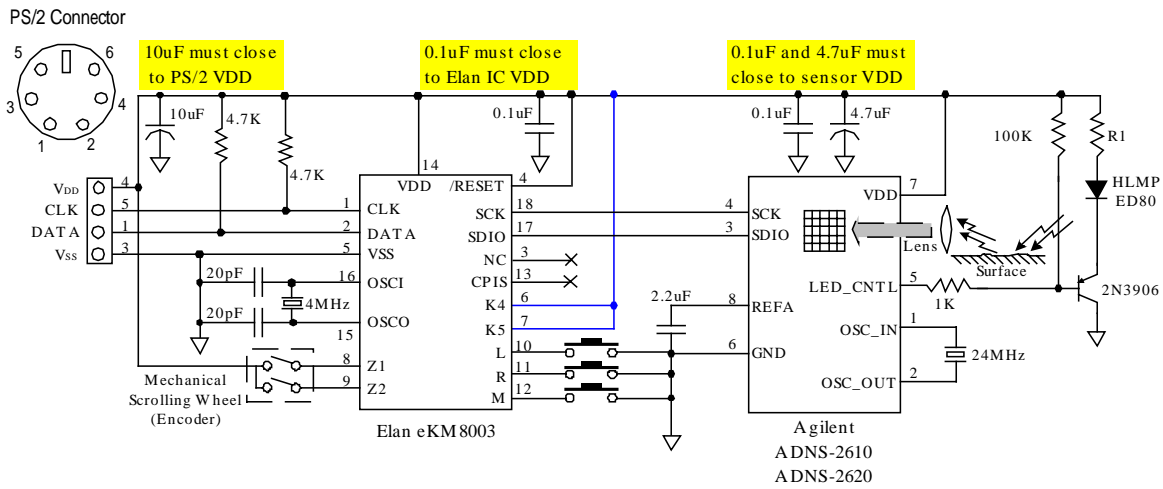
PS/2 Connector

5 6 3 4 1 2

10uF must close to PS/2 VDD

0.1uF must close to Elan IC VDD

0.1uF and 4.7uF must close to sensor VDD

10uF

4.7K

4.7K

0.1uF

0.1uF

4.7uF

100K

R1

HLMP ED80

$V_{DD}$ 4
CLK 5
DATA 1
$V_{SS}$ 3

14 VDD
/RESET 4
1 CLK
2 DATA
5 VSS
16 OSCI
15 OSCO
8 Z1
9 Z2
SCK 18
SDIO 17
NC 3
CPIS 13
K4 6
K5 7
L 10
R 11
M 12

20pF
20pF
4MHz

Mechanical Scrolling Wheel (Encoder)

Elan eKM8003

2.2uF

4 SCK
3 SDIO
VDD 7
LED_CNTL 5
8 REFA
6 GND
OSC_IN 1
OSC_OUT 2

Lens
Surface
1K
2N3906
24MHz

Agilent
ADNS-2610
ADNS-2620